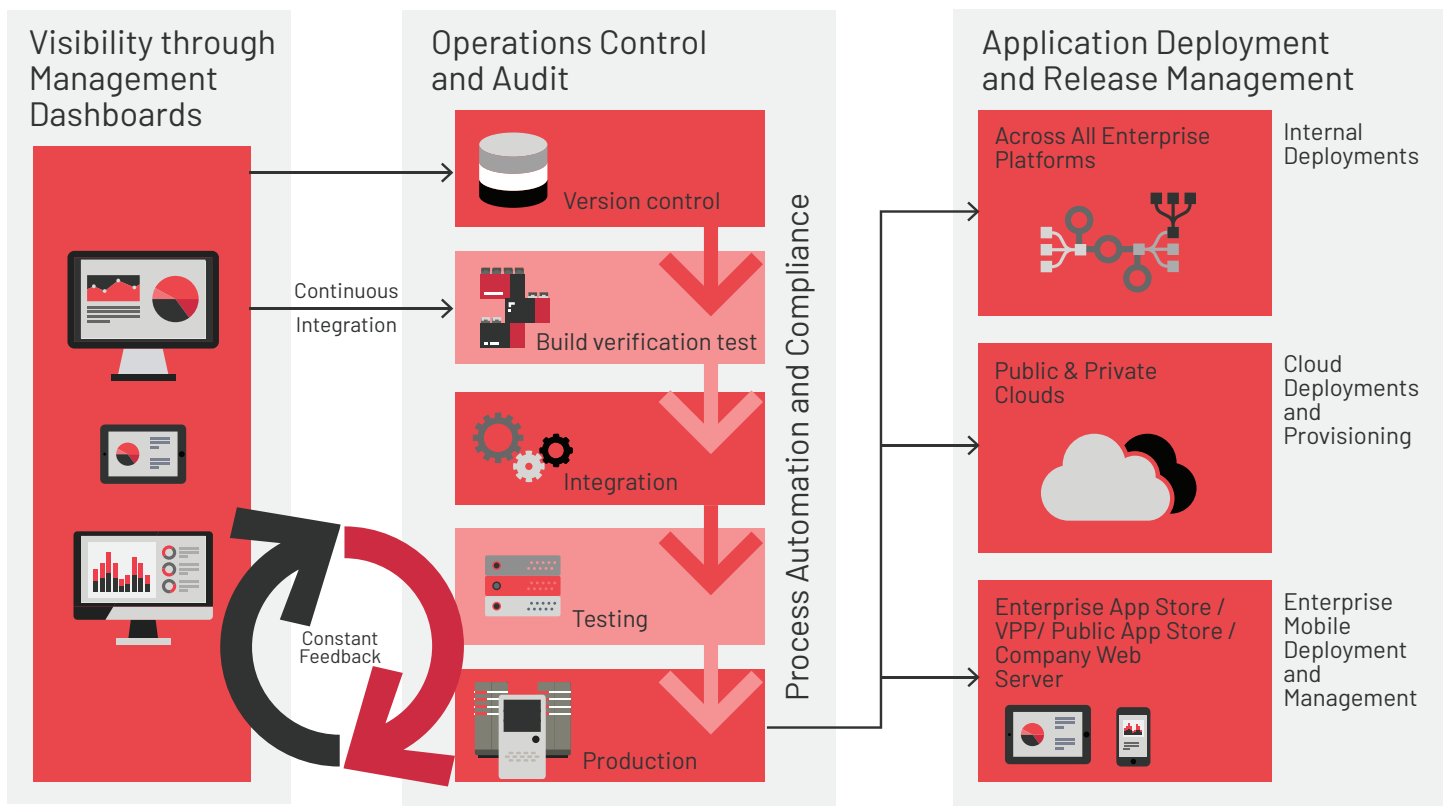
Visibility through Management Dashboards

Continuous Integration

Constant Feedback

Operations Control and Audit

Version control

Build verification test

Integration

Testing

Production

Process Automation and Compliance

Application Deployment and Release Management

Across All Enterprise Platforms

Internal Deployments

Public & Private Clouds

Cloud Deployments and Provisioning

Enterprise App Store / VPP/ Public App Store / Company Web Server

Enterprise Mobile Deployment and Management